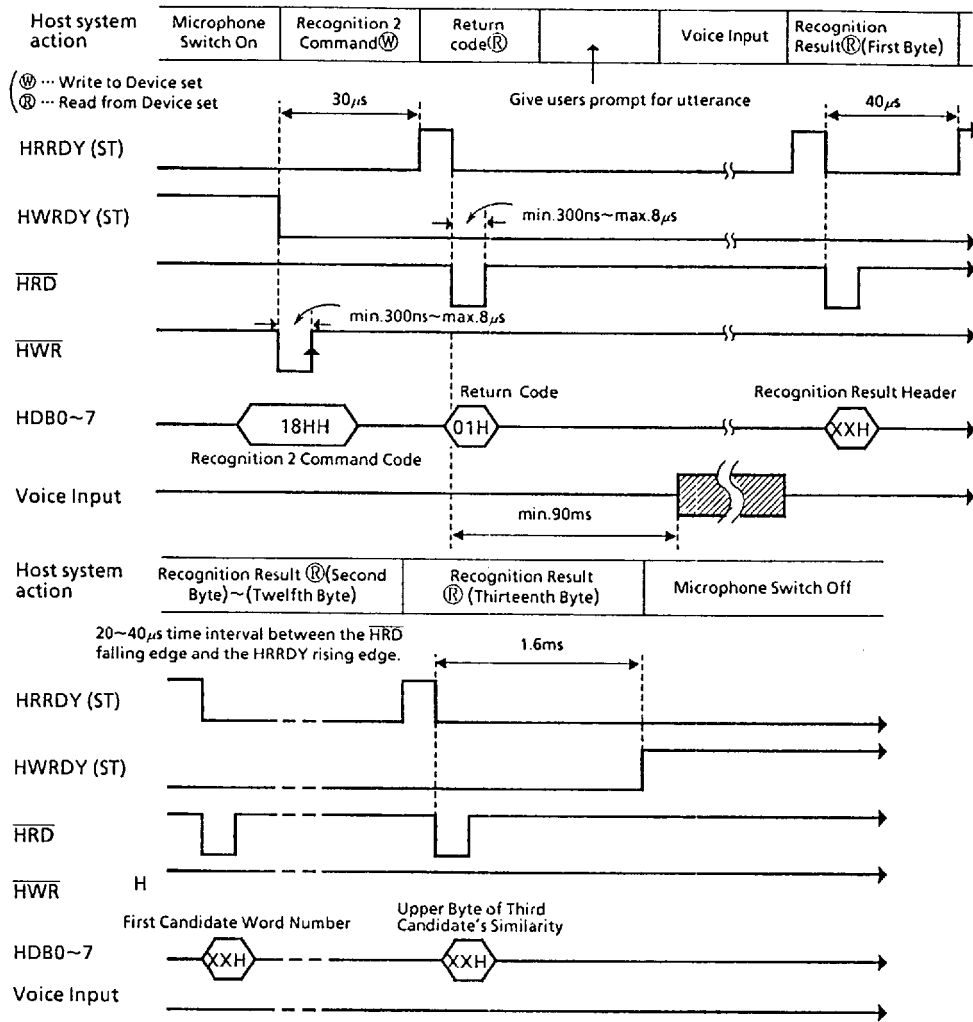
| Host system action | Microphone Switch On | Recognition 2 Command Ⓦ | Return code Ⓡ | | Voice Input | Recognition Result Ⓡ (First Byte) |
|---|---|---|---|---|---|---|

(Ⓦ ··· Write to Device set
Ⓡ ··· Read from Device set

30μs

Give users prompt for utterance

40μs

HRRDY (ST)

HWRDY (ST)

min.300ns~max.8μs

$\overline{HRD}$

min.300ns~max.8μs

$\overline{HWR}$

Return Code

Recognition Result Header

HDB0~7

18HH

01H

XXH

Recognition 2 Command Code

Voice Input

min.90ms

| Host system action | Recognition Result Ⓡ (Second Byte)~(Twelfth Byte) | Recognition Result Ⓡ (Thirteenth Byte) | Microphone Switch Off |
|---|---|---|---|

20~40μs time interval between the $\overline{HRD}$ falling edge and the HRRDY rising edge.

1.6ms

HRRDY (ST)

HWRDY (ST)

$\overline{HRD}$

$\overline{HWR}$ H

First Candidate Word Number

Upper Byte of Third Candidate's Similarity

HDB0~7

XXH

XXH

Voice Input